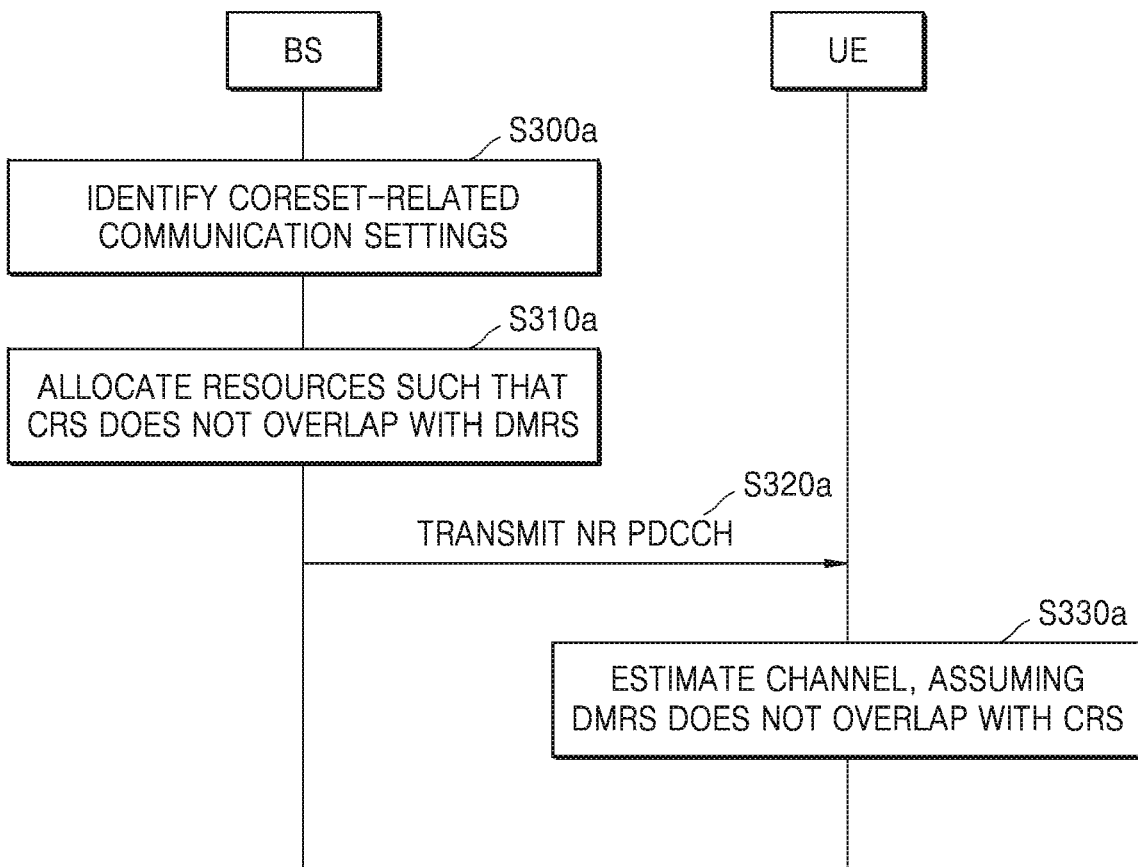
BS

UE

S300a

IDENTIFY CORESET-RELATED COMMUNICATION SETTINGS

S310a

ALLOCATE RESOURCES SUCH THAT CRS DOES NOT OVERLAP WITH DMRS

S320a

TRANSMIT NR PDCCH

S330a

ESTIMATE CHANNEL, ASSUMING DMRS DOES NOT OVERLAP WITH CRS